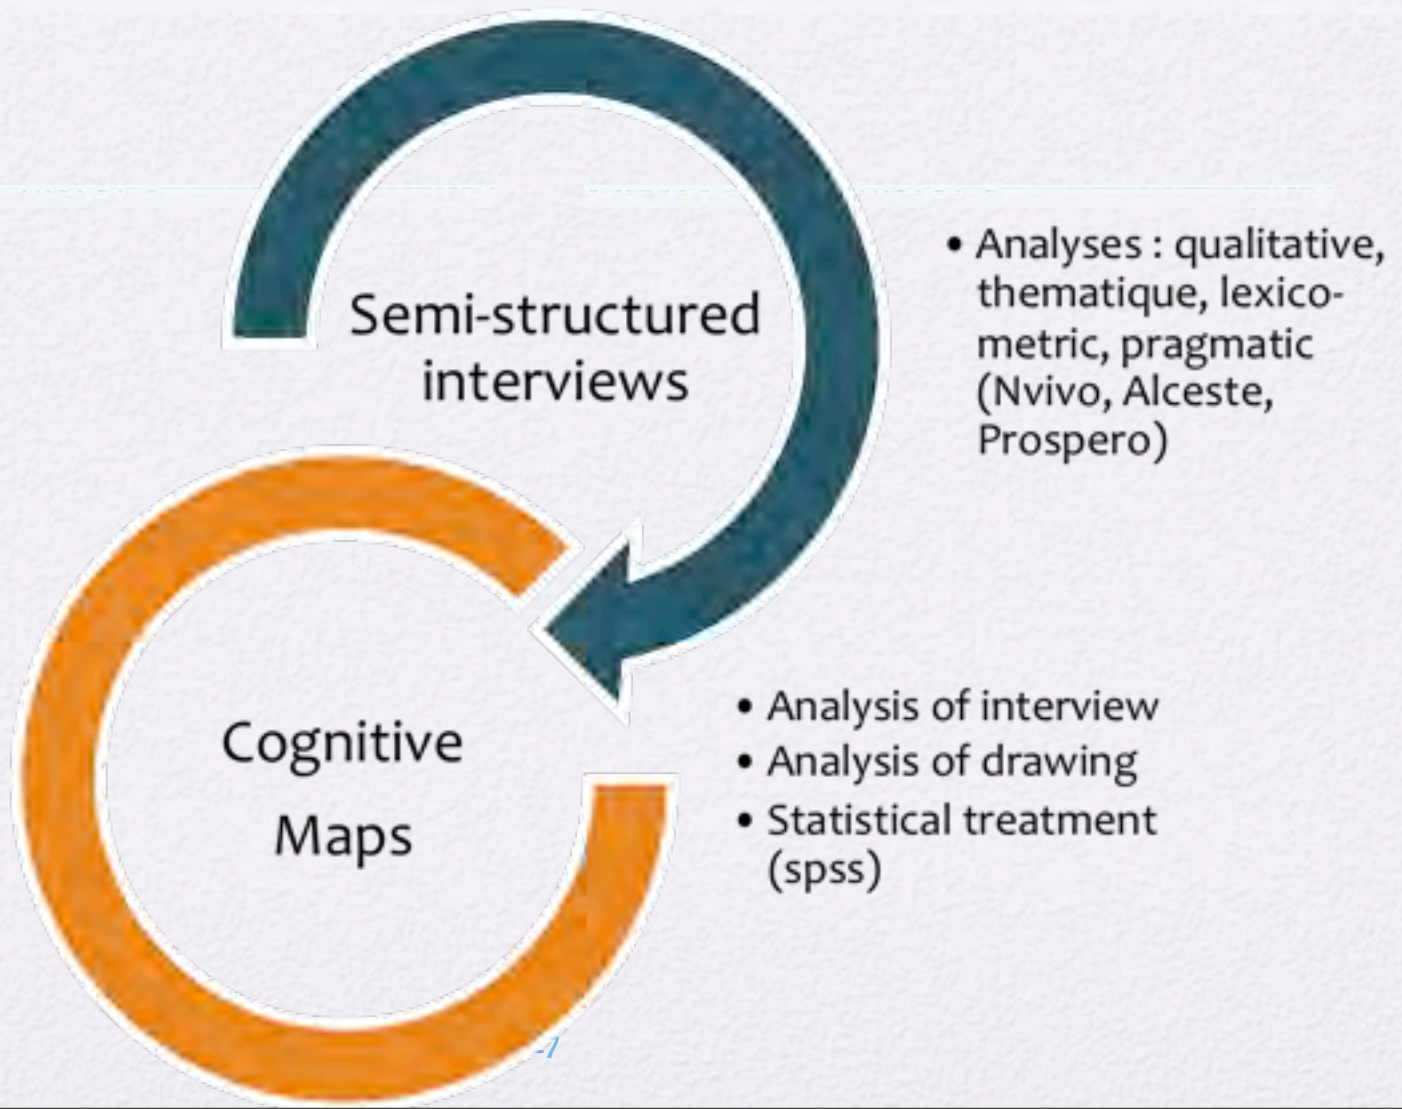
Semi-structured interviews

• Analyses : qualitative, thematique, lexico-metric, pragmatic (Nvivo, Alceste, Prospero)

Cognitive Maps

• Analysis of interview
• Analysis of drawing
• Statistical treatment (spss)

-1